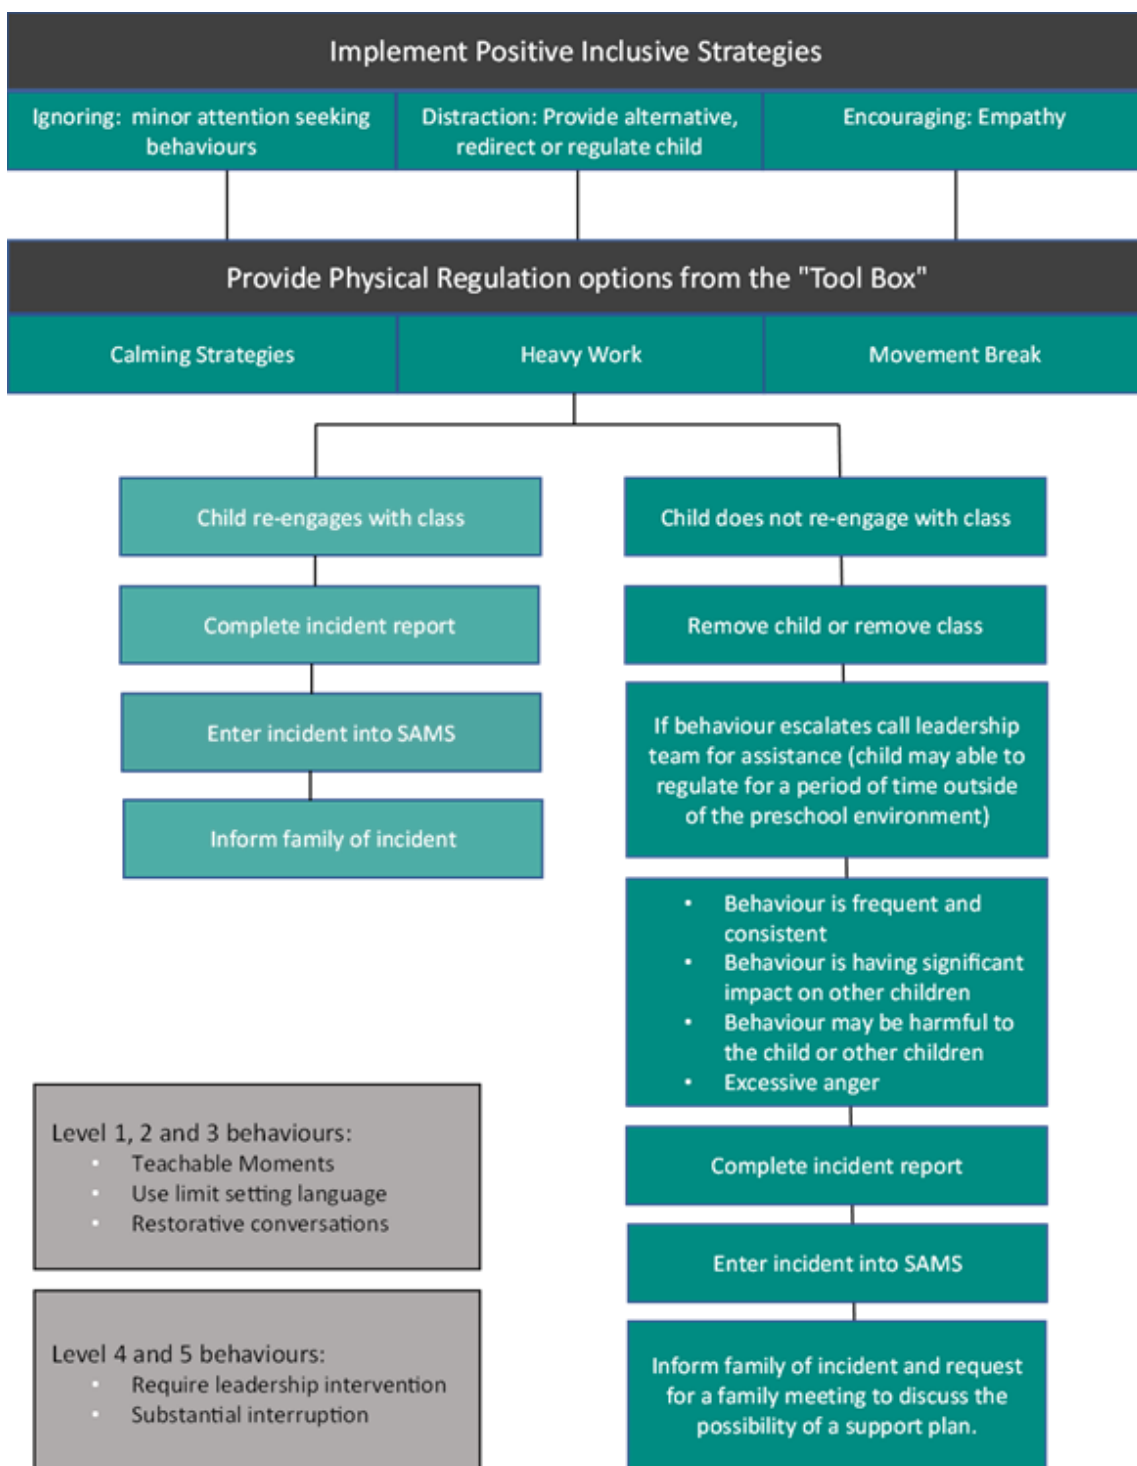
Implement Positive Inclusive Strategies

Ignoring: minor attention seeking behaviours

Distraction: Provide alternative, redirect or regulate child

Encouraging: Empathy

Provide Physical Regulation options from the "Tool Box"

Calming Strategies

Heavy Work

Movement Break

Child re-engages with class

Complete incident report

Enter incident into SAMS

Inform family of incident

Child does not re-engage with class

Remove child or remove class

If behaviour escalates call leadership team for assistance (child may able to regulate for a period of time outside of the preschool environment)

- Behaviour is frequent and consistent
- Behaviour is having significant impact on other children
- Behaviour may be harmful to the child or other children
- Excessive anger

Complete incident report

Enter incident into SAMS

Inform family of incident and request for a family meeting to discuss the possibility of a support plan.

Level 1, 2 and 3 behaviours:
- Teachable Moments
- Use limit setting language
- Restorative conversations

Level 4 and 5 behaviours:
- Require leadership intervention
- Substantial interruption